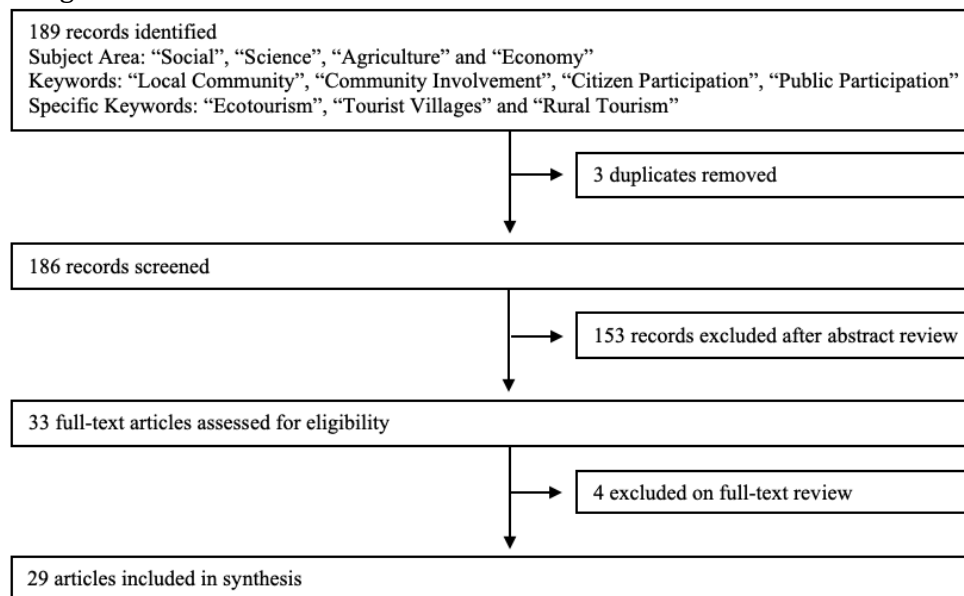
189 records identified
Subject Area: “Social”, “Science”, “Agriculture” and “Economy”
Keywords: “Local Community”, “Community Involvement”, “Citizen Participation”, “Public Participation”
Specific Keywords: “Ecotourism”, “Tourist Villages” and “Rural Tourism”

3 duplicates removed

186 records screened

153 records excluded after abstract review

33 full-text articles assessed for eligibility

4 excluded on full-text review

29 articles included in synthesis